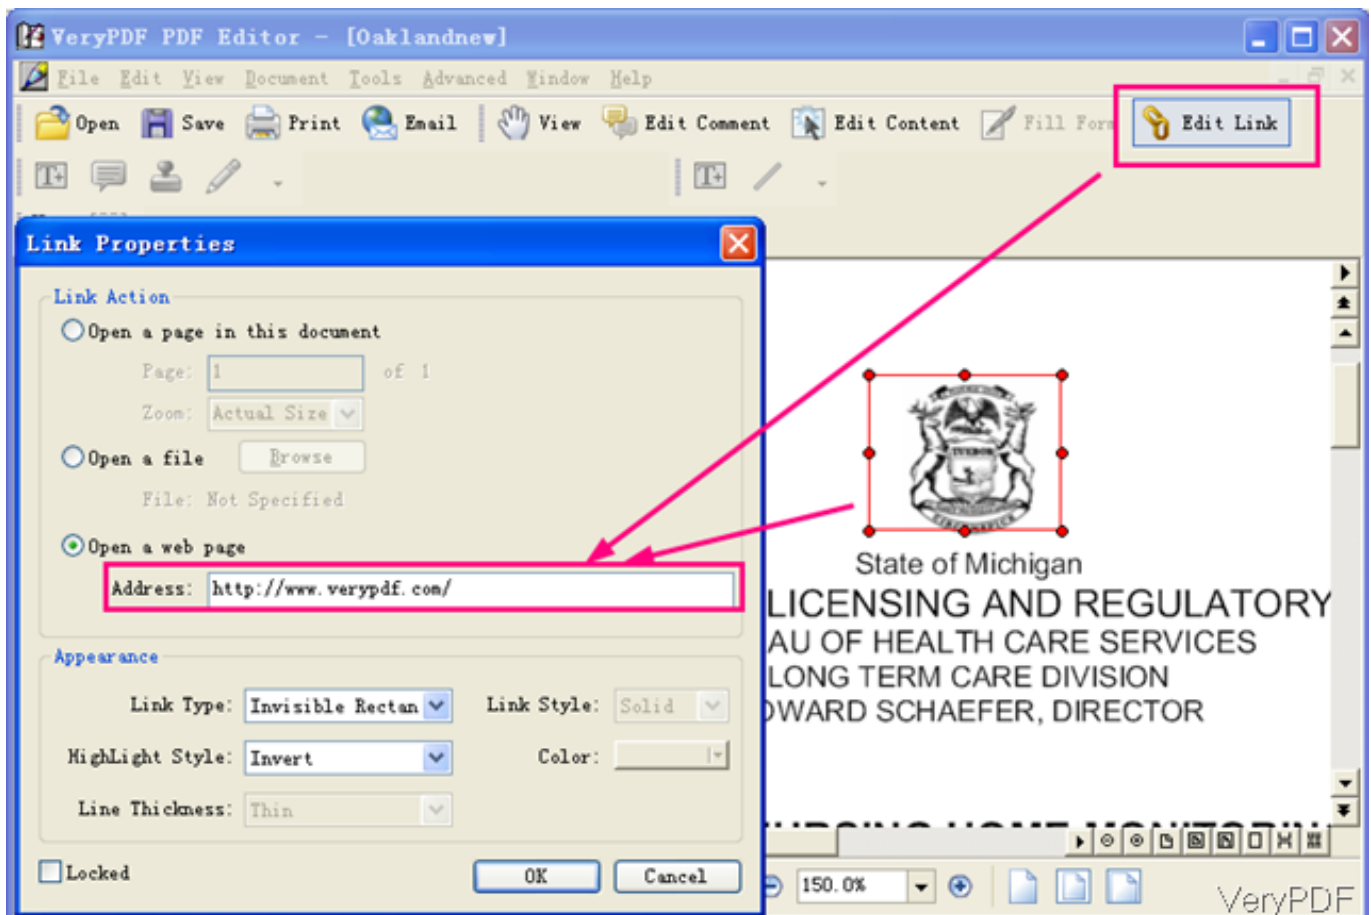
VeryPDF PDF Editor - [Oaklandnew]

File Edit View Document Tools Advanced Window Help

Open Save Print Email View Edit Comment Edit Content Fill Form Edit Link

Link Properties

Link Action

Open a page in this document

Page: 1 of 1

Zoom: Actual Size

Open a file Browse

File: Not Specified

Open a web page

Address: http://www.verypdf.com/

Appearance

Link Type: Invisible Rectan

Link Style: Solid

HighLight Style: Invert

Color:

Line Thickness: Thin

Locked

OK Cancel

State of Michigan

LICENSING AND REGULATORY

AU OF HEALTH CARE SERVICES

LONG TERM CARE DIVISION

DWARD SCHAEFER, DIRECTOR

150.0%

VeryPDF